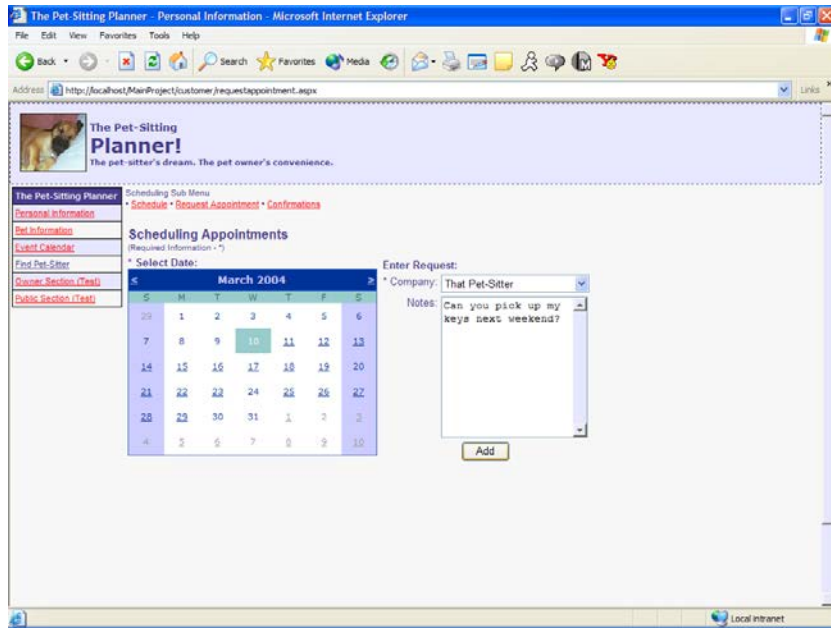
The Pet-Sitting Planner - Personal Information - Microsoft Internet Explorer

File Edit View Favorites Tools Help

Back Search Favorites Media

Address http://localhost/MainProject/customer/requestappointment.aspx Links

The Pet-Sitting
Planner!
The pet-sitter's dream. The pet owner's convenience.

The Pet-Sitting Planner
Personal Information
Pet Information
Event Calendar
Find Pet-Sitter
Owner Section (Test)
Public Section (Test)

Scheduling Sub Menu
• Schedule • Request Appointment • Confirmations

Scheduling Appointments
(Required Information - *)

* Select Date:

| < | | | March 2004 | | | > |
|---|---|---|---|---|---|---|
| S | M | T | W | T | F | S |
| 29 | 1 | 2 | 3 | 4 | 5 | 6 |
| 7 | 8 | 9 | 10 | 11 | 12 | 13 |
| 14 | 15 | 16 | 17 | 18 | 19 | 20 |
| 21 | 22 | 23 | 24 | 25 | 26 | 27 |
| 28 | 29 | 30 | 31 | 1 | 2 | 3 |
| 4 | 5 | 6 | 7 | 8 | 9 | 10 |

Enter Request:
* Company: That Pet-Sitter
Notes: Can you pick up my keys next weekend?

Add

Local intranet